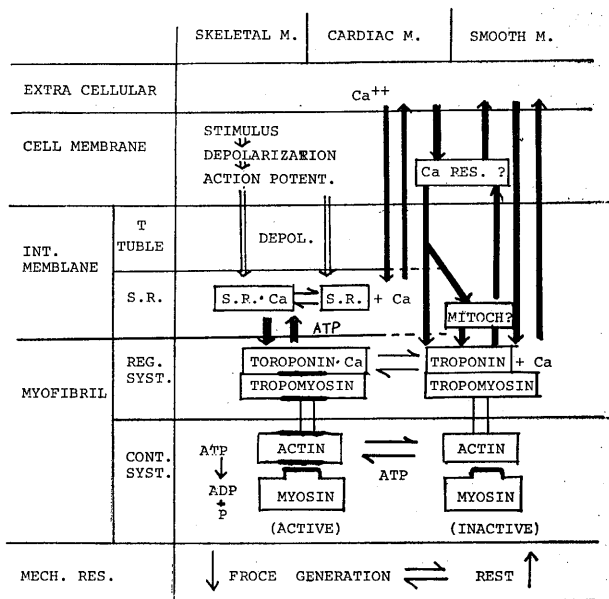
| | | SKELETAL M. | CARDIAC M. | SMOOTH M. |
|---|---|---|---|---|
| EXTRA CELLULAR | | | $Ca^{++}$ | |
| CELL MEMBRANE | | STIMULUS ↓ DEPOLARIZATION ↓ ACTION POTENT. | | Ca RES. ? |
| INT. MEMBLANE | T TUBLE | DEPOL. | | |
| | S.R. | S.R.·Ca ⇄ S.R. + Ca | ATP | MITOCH? |
| MYOFIBRIL | REG. SYST. | TOROPONIN·Ca TROPOMYOSIN | ⇄ | TROPONIN + Ca TROPOMYOSIN |
| | CONT. SYST. | ATP ↓ ADP + P ACTIN MYOSIN (ACTIVE) | ⇄ ATP | ACTIN MYOSIN (INACTIVE) |
| MECH. RES. | | ↓ FROCE GENERATION | ⇄ | REST ↑ |